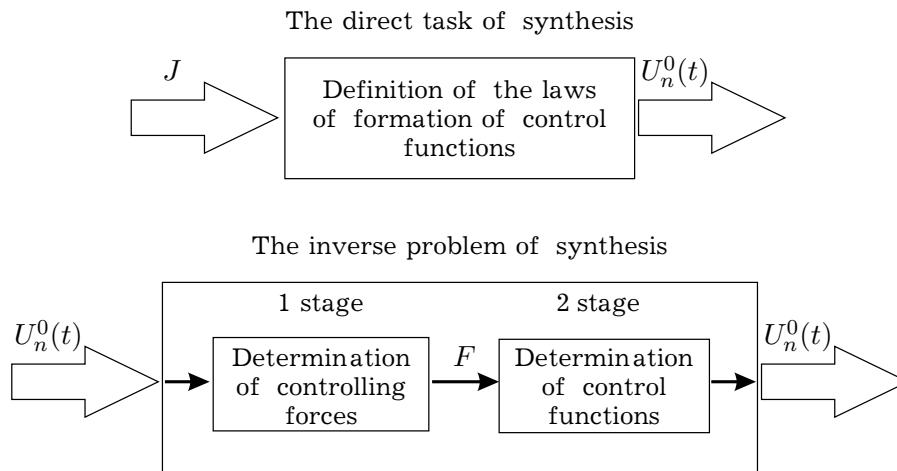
The direct task of synthesis

$J$

Definition of the laws of formation of control functions

$U_n^0(t)$

The inverse problem of synthesis

$U_n^0(t)$

1 stage

Determination of controlling forces

$F$

2 stage

Determination of control functions

$U_n^0(t)$